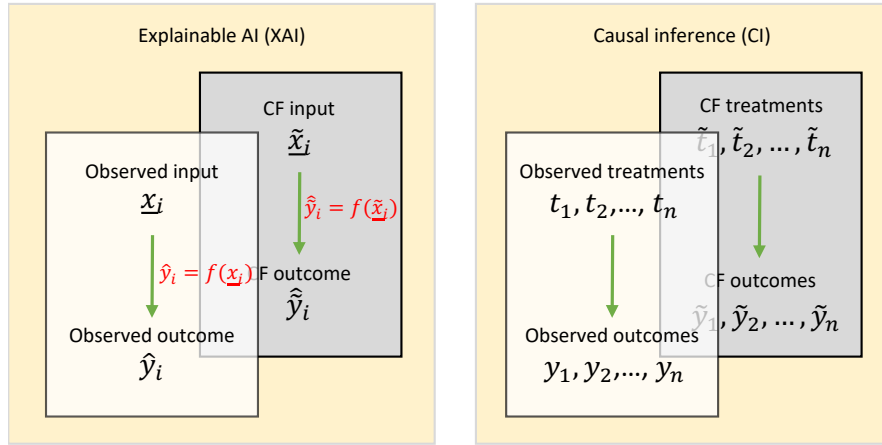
Explainable AI (XAI)

CF input
$\underline{\tilde{x}_i}$

$\hat{\tilde{y}}_i = f(\underline{\tilde{x}_i})$

Observed input
$\underline{x_i}$

$\hat{y}_i = f(\underline{x_i})$

F outcome
$\hat{\tilde{y}}_i$

Observed outcome
$\hat{y}_i$

Causal inference (CI)

CF treatments
$\tilde{t}_1, \tilde{t}_2, \ldots, \tilde{t}_n$

Observed treatments
$t_1, t_2, \ldots, t_n$

CF outcomes
$\tilde{y}_1, \tilde{y}_2, \ldots, \tilde{y}_n$

Observed outcomes
$y_1, y_2, \ldots, y_n$